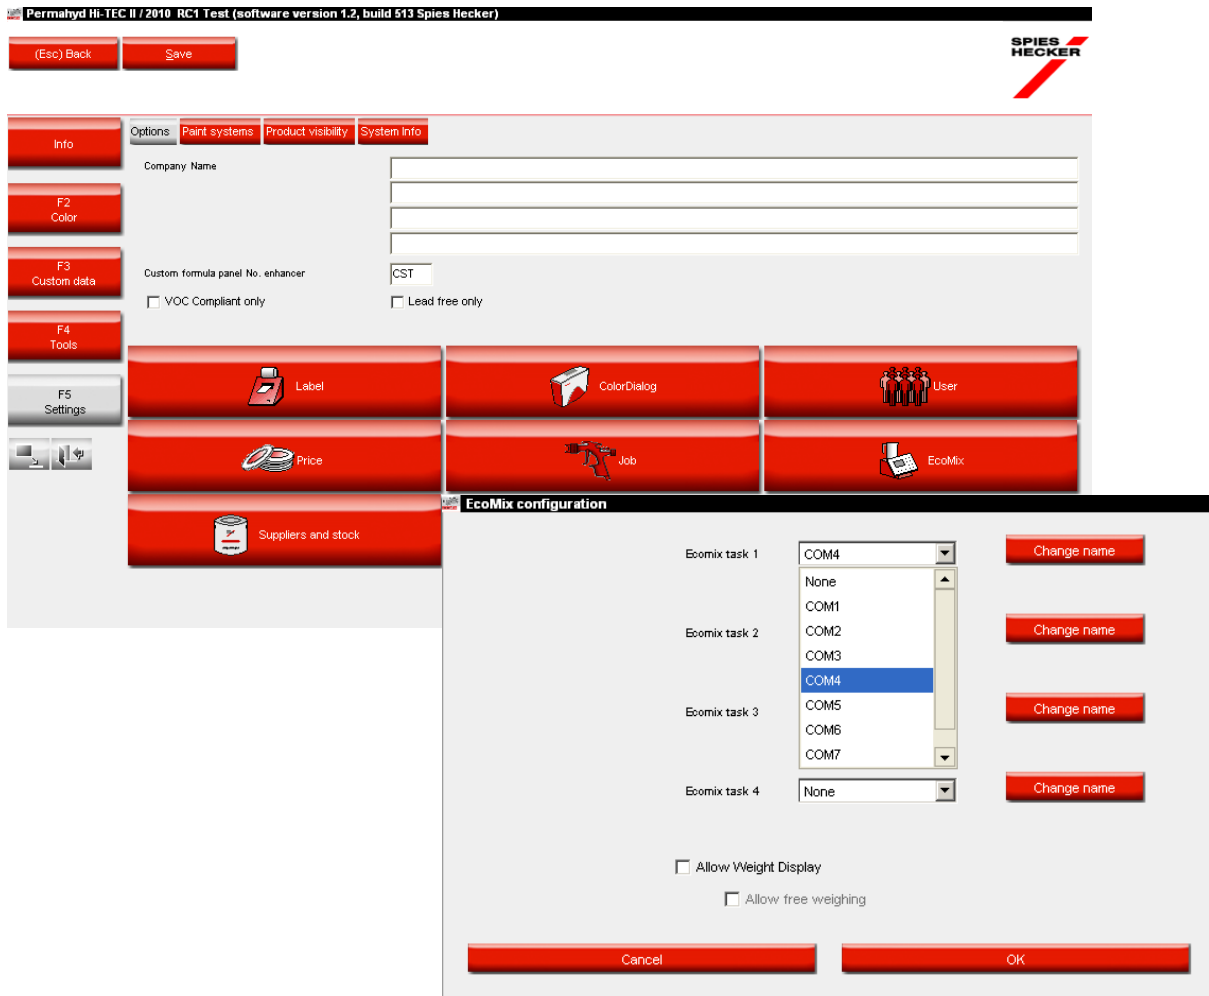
Permahyd Hi-TEC II / 2010 RC1 Test (software version 1.2, build 513 Spies Hecker)

(Esc) Back
Save

SPIES HECKER

Info
F2
Color
F3
Custom data
F4
Tools
F5
Settings

Options
Paint systems
Product visibility
System Info

Company Name

Custom formula panel No. enhancer
CST

VOC Compliant only
Lead free only

Label
ColorDialog
User
Price
Job
EcoMix
Suppliers and stock

EcoMix configuration

Ecomix task 1
COM4
Change name
None
COM1
COM2
COM3
COM4
COM5
COM6
COM7
Ecomix task 2
Change name
Ecomix task 3
Change name
Ecomix task 4
None
Change name

Allow Weight Display
Allow free weighing

Cancel
OK